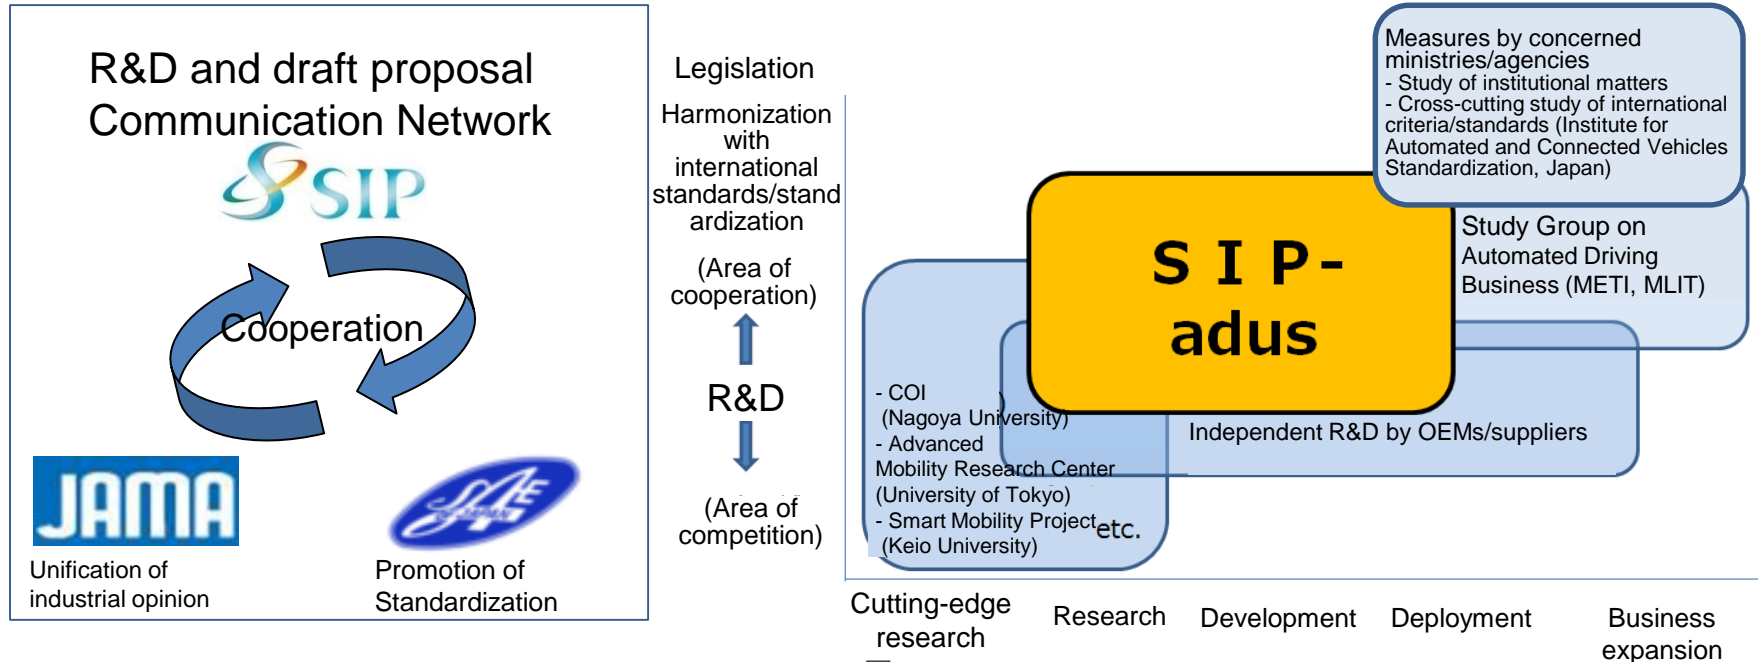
R&D and draft proposal Communication Network

SIP

Cooperation

JAMA

Unification of industrial opinion

JSAE

Promotion of Standardization

Legislation

Harmonization with international standards/standardization

(Area of cooperation)

R&D

(Area of competition)

Measures by concerned ministries/agencies
- Study of institutional matters
- Cross-cutting study of international criteria/standards (Institute for Automated and Connected Vehicles Standardization, Japan)

S I P-adus

Study Group on Automated Driving Business (METI, MLIT)

- COI (Nagoya University)
- Advanced Mobility Research Center (University of Tokyo)
- Smart Mobility Project (Keio University)
etc.

Independent R&D by OEMs/suppliers

Cutting-edge research

Research

Development

Deployment

Business expansion